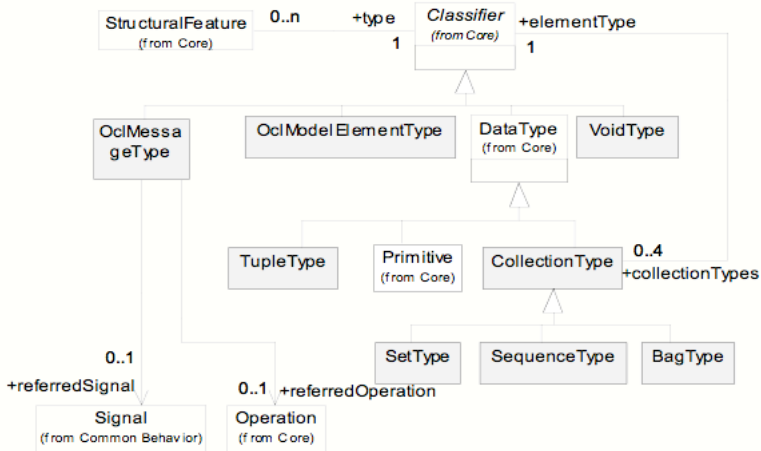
StructuralFeature
(from Core)

0..n

+type

1

Classifier
(from Core)

+elementType

1

OclMessageType

OclModelElementType

DataType
(from Core)

VoidType

TupleType

Primitive
(from Core)

CollectionType

0..4
+collectionTypes

SetType

SequenceType

BagType

0..1
+referredSignal

0..1
+referredOperation

Signal
(from Common Behavior)

Operation
(from Core)